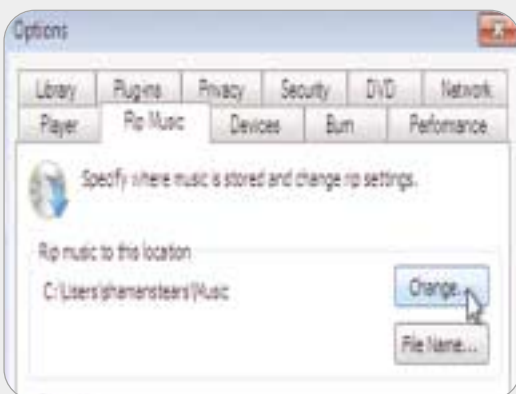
Options

Library
Plug-ins
Privacy
Security
DVD
Network
Player
Rip Music
Devices
Burn
Performance

Specify where music is stored and change rip settings.

Rip music to this location
C:\Users\shemansteard\Music

Change...
File Name...